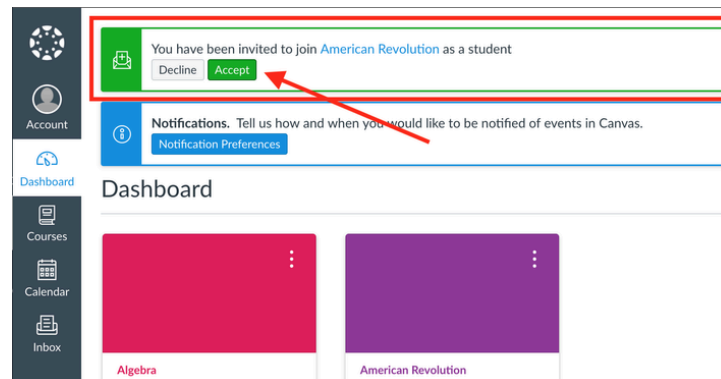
Account

Dashboard

Courses

Calendar

Inbox

You have been invited to join American Revolution as a student

Decline Accept

Notifications. Tell us how and when you would like to be notified of events in Canvas.

Notification Preferences

Dashboard

Algebra

American Revolution